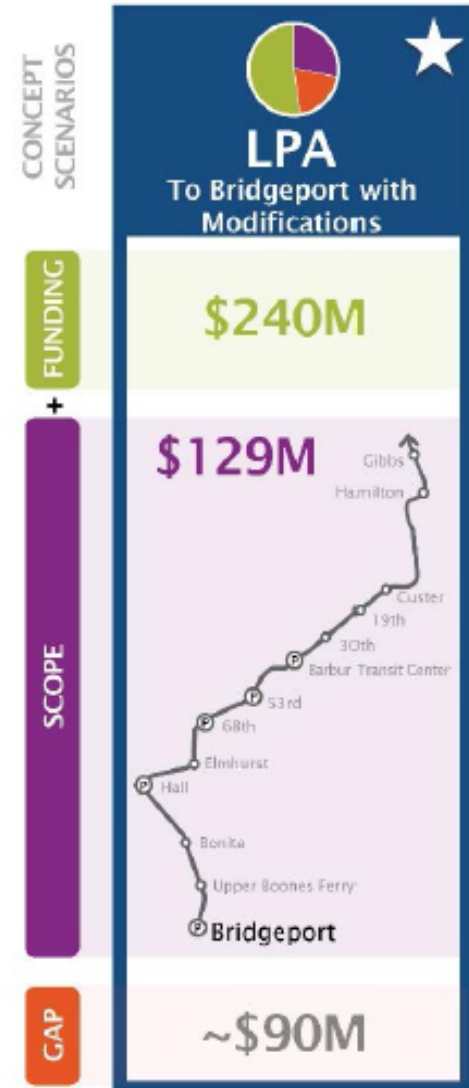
CONCEPT SCENARIOS

LPA
To Bridgeport with Modifications

FUNDING

$240M

+

SCOPE

$129M

Gibbs
Hamilton
Custer
19th
30th
Barbur Transit Center
53rd
68th
Elmhurst
Hall
Bonita
Upper Boones Ferry
Bridgeport

GAP

~$90M